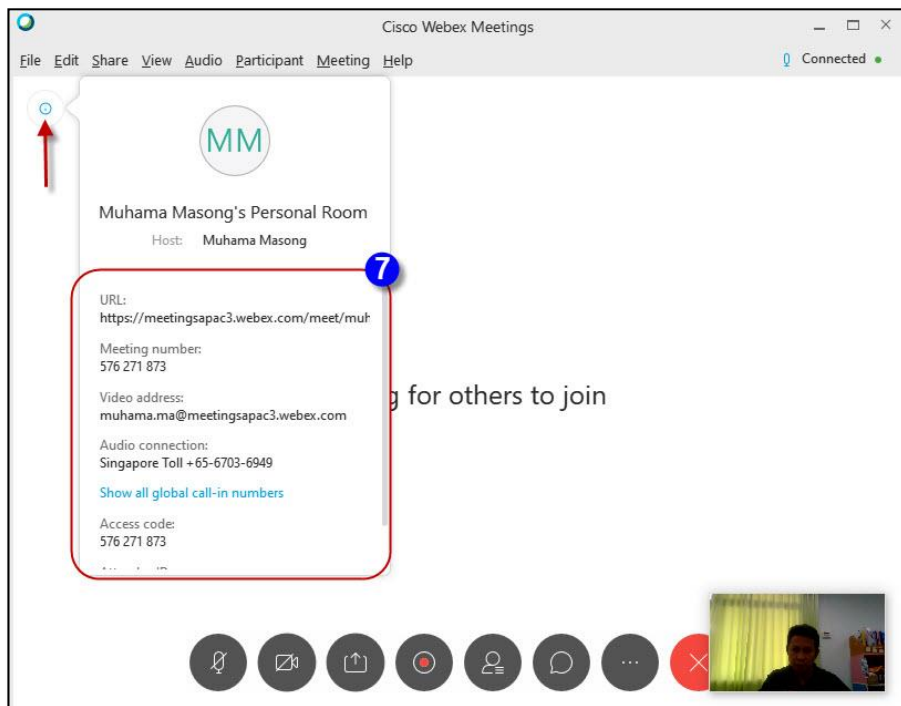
Cisco Webex Meetings

File Edit Share View Audio Participant Meeting Help

Connected

MM

Muhama Masong's Personal Room

Host: Muhama Masong

7

URL:
https://meetingsapac3.webex.com/meet/muh

Meeting number:
576 271 873

Video address:
muhama.ma@meetingsapac3.webex.com

Audio connection:
Singapore Toll +65-6703-6949

Show all global call-in numbers

Access code:
576 271 873

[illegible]

g for others to join